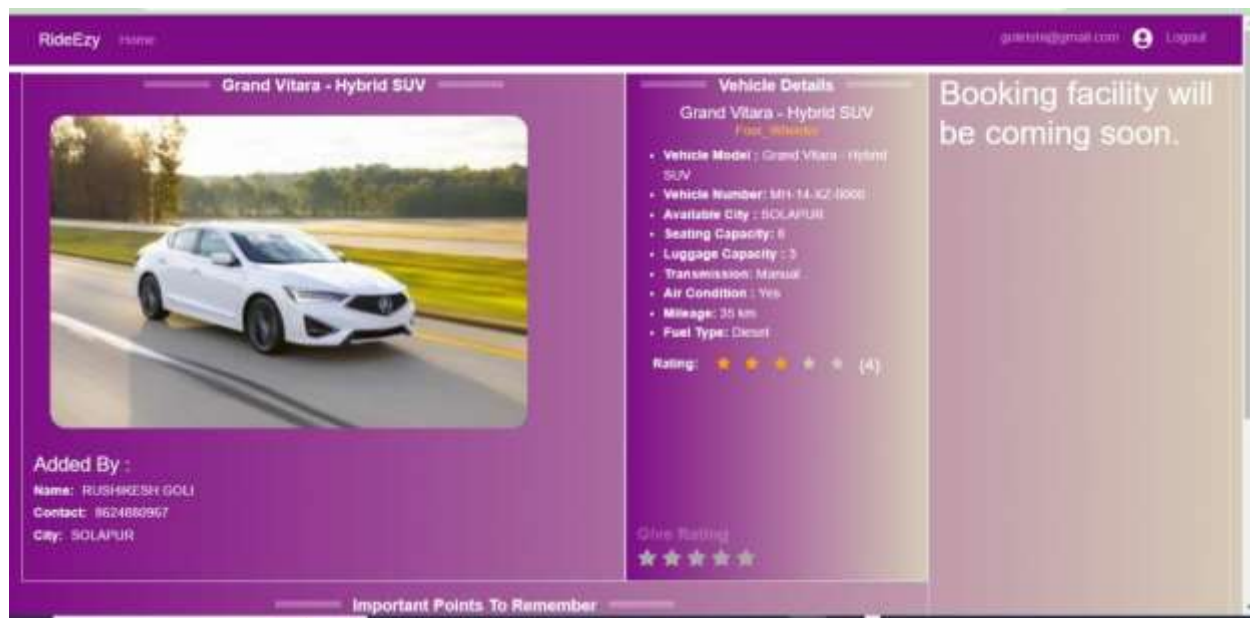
RideEzy Home

goliatshi@gmail.com Logout

Grand Vitara - Hybrid SUV

Added By :

Name: RUSHIKESH GOLI

Contact: 8624880967

City: SOLAPUR

Vehicle Details

Grand Vitara - Hybrid SUV

Four_Wheeler

- Vehicle Model : Grand Vitara - Hybrid SUV
- Vehicle Number: MH-14-XZ-5000
- Available City : SOLAPUR
- Seating Capacity: 6
- Luggage Capacity : 3
- Transmission: Manual
- Air Condition : Yes
- Mileage: 35 km
- Fuel Type: Diesel

Rating: (4)

Give Rating

Booking facility will be coming soon.

Important Points To Remember